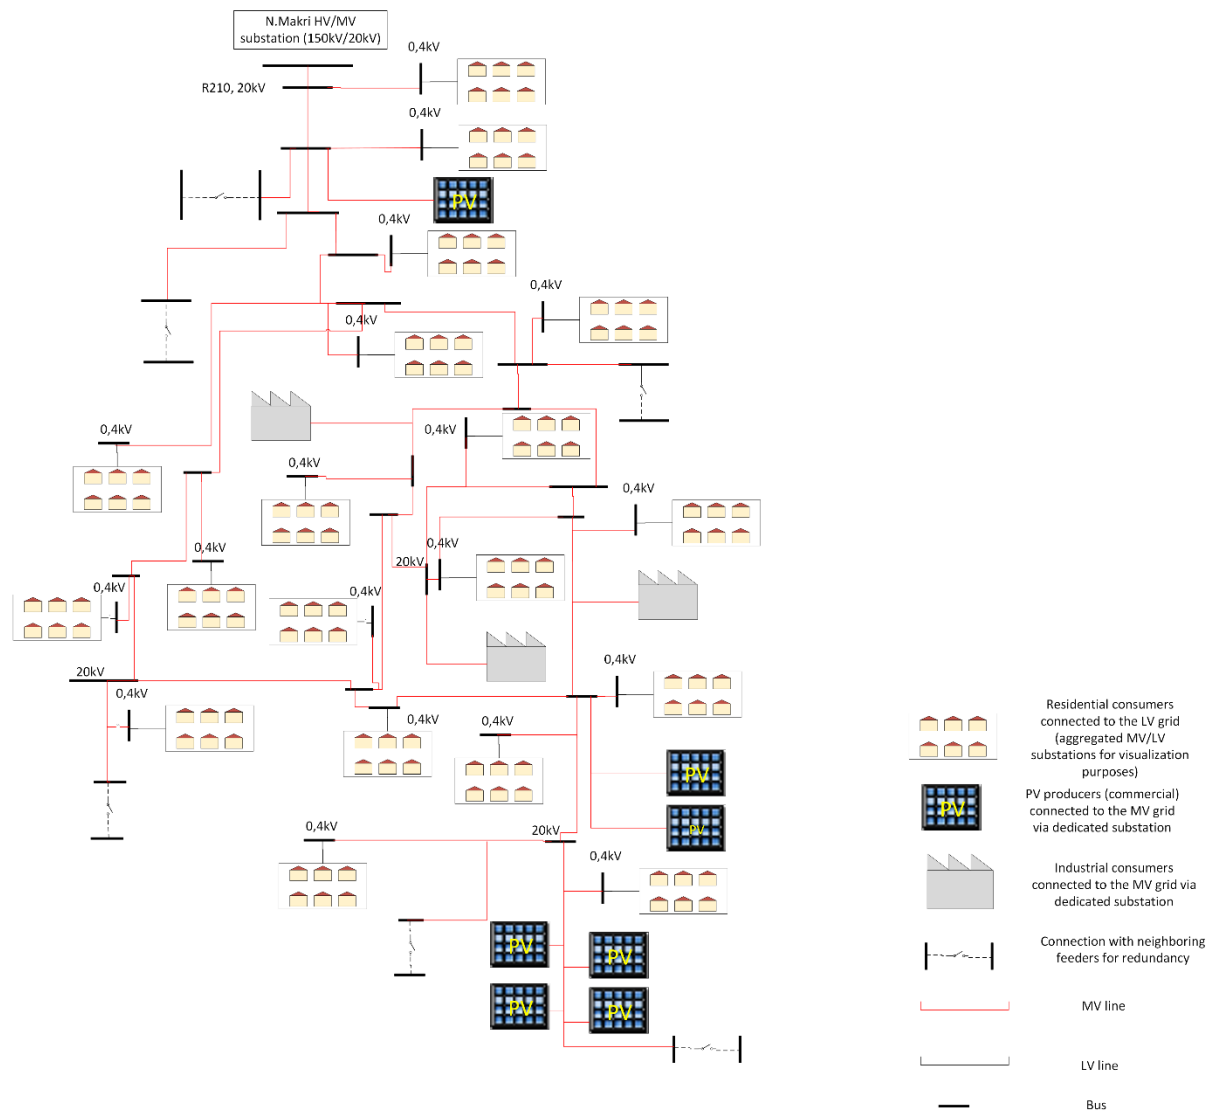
N.Makri HV/MV substation (150kV/20kV)

R210, 20kV

0,4kV

0,4kV

PV

0,4kV

0,4kV

0,4kV

0,4kV

0,4kV

0,4kV

0,4kV

0,4kV

0,4kV

20kV

0,4kV

0,4kV

20kV

0,4kV

0,4kV

0,4kV

0,4kV

0,4kV

PV

PV

0,4kV

20kV

0,4kV

PV

PV

PV

PV

Residential consumers connected to the LV grid (aggregated MV/LV substations for visualization purposes)

PV

PV producers (commercial) connected to the MV grid via dedicated substation

Industrial consumers connected to the MV grid via dedicated substation

Connection with neighboring feeders for redundancy

MV line

LV line

Bus